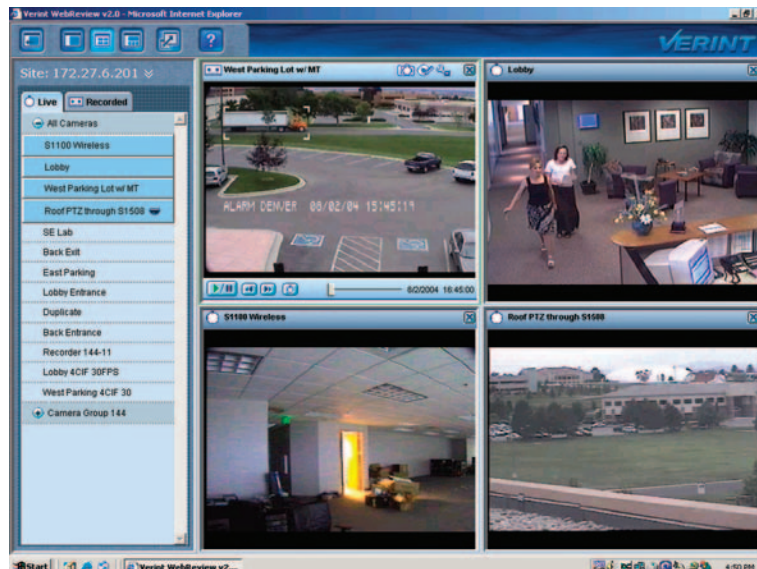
Verint WebReview v2.0 - Microsoft Internet Explorer

VERINT

Site: 172.27.6.201

Live
Recorded

All Cameras
S1100 Wireless
Lobby
West Parking Lot w/ MT
Roof PTZ through S1508
SE Lab
Back Exit
East Parking
Lobby Entrance
Duplicate
Back Entrance
Recorder 144-11
Lobby 4CIF 30FPS
West Parking 4CIF 30
Camera Group 144

West Parking Lot w/ MT
ALARM DENVER 06/02/04 15:45:11
6/2/2004 16:45:00

Lobby

S1100 Wireless

Roof PTZ through S1508

Start
Verint WebReview v2...
4:50 PM